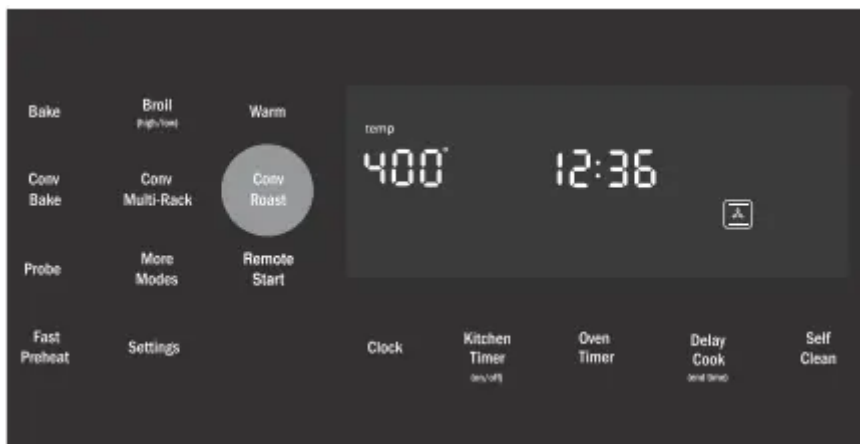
Bake

Broil
(high/low)

Warm

temp

400°

12:36

Conv
Bake

Conv
Multi-Rack

Conv
Roast

Probe

More
Modes

Remote
Start

Fast
Preheat

Settings

Clock

Kitchen
Timer
(on/off)

Oven
Timer

Delay
Cook
(end time)

Self
Clean